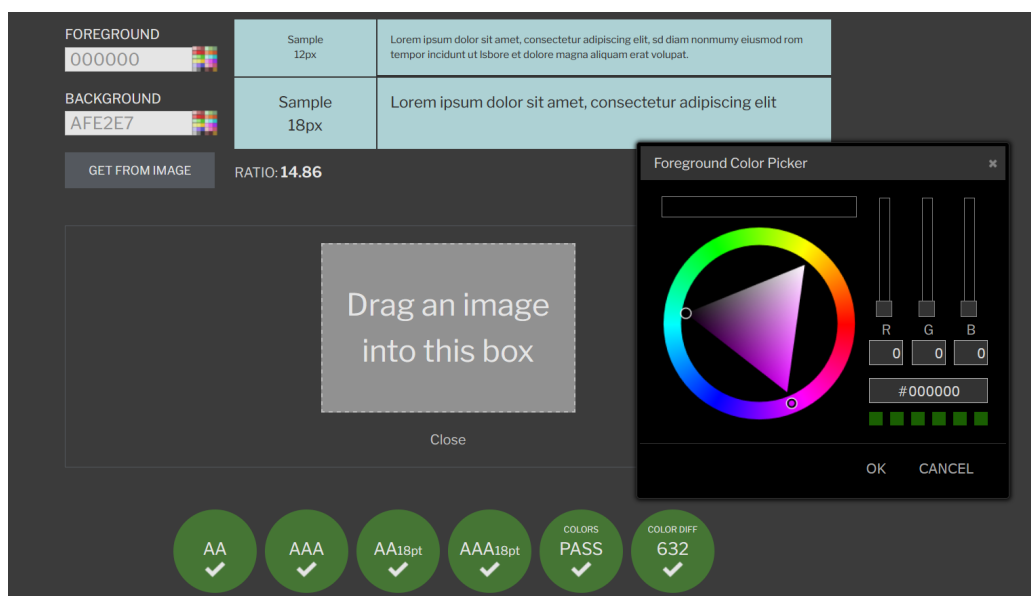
FOREGROUND
000000

BACKGROUND
AFE2E7

GET FROM IMAGE

| Sample 12px | Lorem ipsum dolor sit amet, consectetur adipiscing elit, sd diam nonmumy eiusmod rom tempor incidunt ut lsbore et dolore magna aliquam erat volupat. |
|---|---|
| Sample 18px | Lorem ipsum dolor sit amet, consectetur adipiscing elit |

RATIO: **14.86**

Drag an image into this box

Close

Foreground Color Picker

R G B
0 0 0
#000000

OK CANCEL

AA
AAA
AA18pt
AAA18pt
COLORS PASS
COLOR DIFF 632